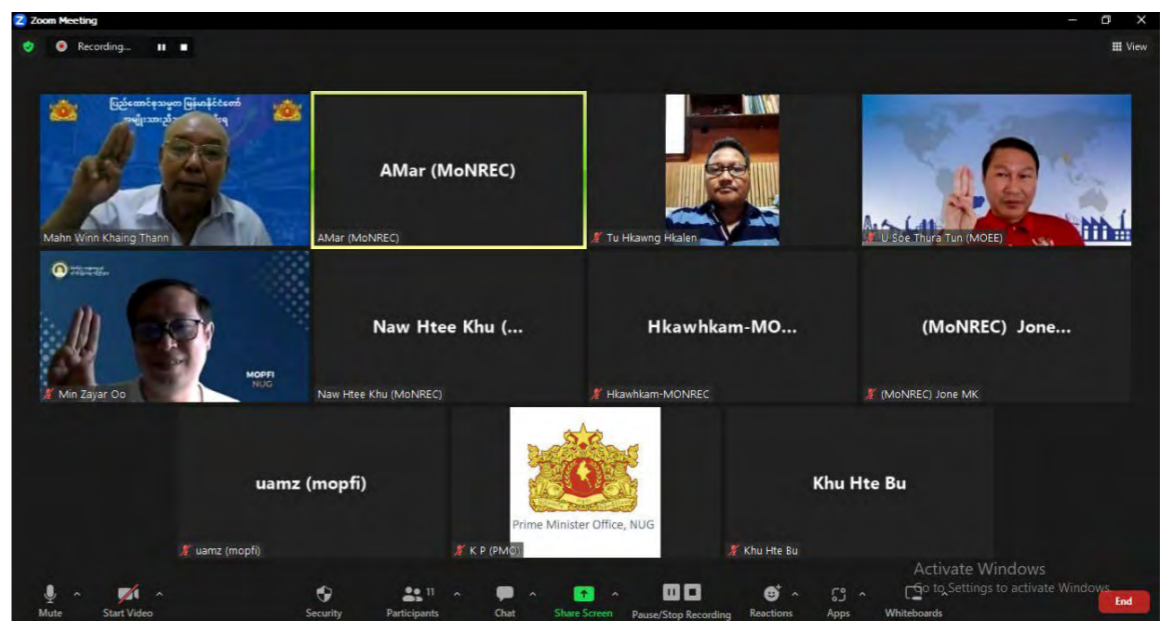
Zoom Meeting
Recording...
View

ပြည်ထောင်စုသမ္မတ မြန်မာနိုင်ငံတော် အမျိုးသားညီ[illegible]
Mahn Winn Khaing Thann

AMar (MoNREC)
AMar (MoNREC)

Tu Hkawng Hkalen

U Soe Thura Tun (MOEE)

MOPFI
NUG
Min Zayar Oo

Naw Htee Khu (...
Naw Htee Khu (MoNREC)

Hkawhkam-MO...
Hkawhkam-MONREC

(MoNREC) Jone...
(MoNREC) Jone MK

uamz (mopfi)
uamz (mopfi)

Prime Minister Office, NUG
K P (PMO)

Khu Hte Bu
Khu Hte Bu

Activate Windows
Go to Settings to activate Windows.

Mute
Start Video
Security
11
Participants
Chat
Share Screen
Pause/Stop Recording
Reactions
Apps
Whiteboards
End